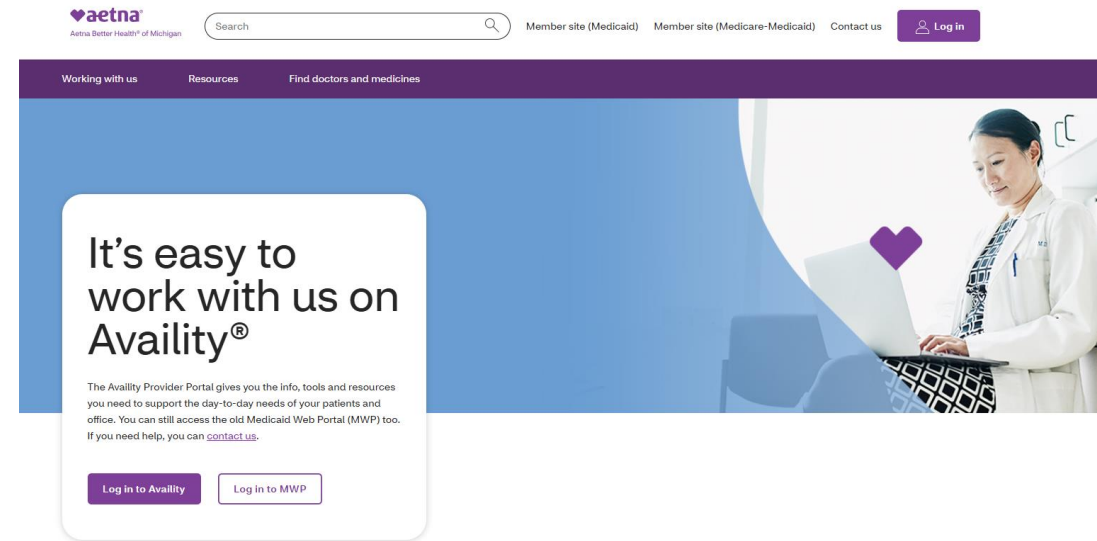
aetna®
Aetna Better Health® of Michigan

Search

Member site (Medicaid) Member site (Medicare-Medicaid) Contact us Log in

Working with us Resources Find doctors and medicines

It's easy to work with us on Availity®

The Availity Provider Portal gives you the info, tools and resources you need to support the day-to-day needs of your patients and office. You can still access the old Medicaid Web Portal (MWP) too. If you need help, you can contact us.

Log in to Availity

Log in to MWP